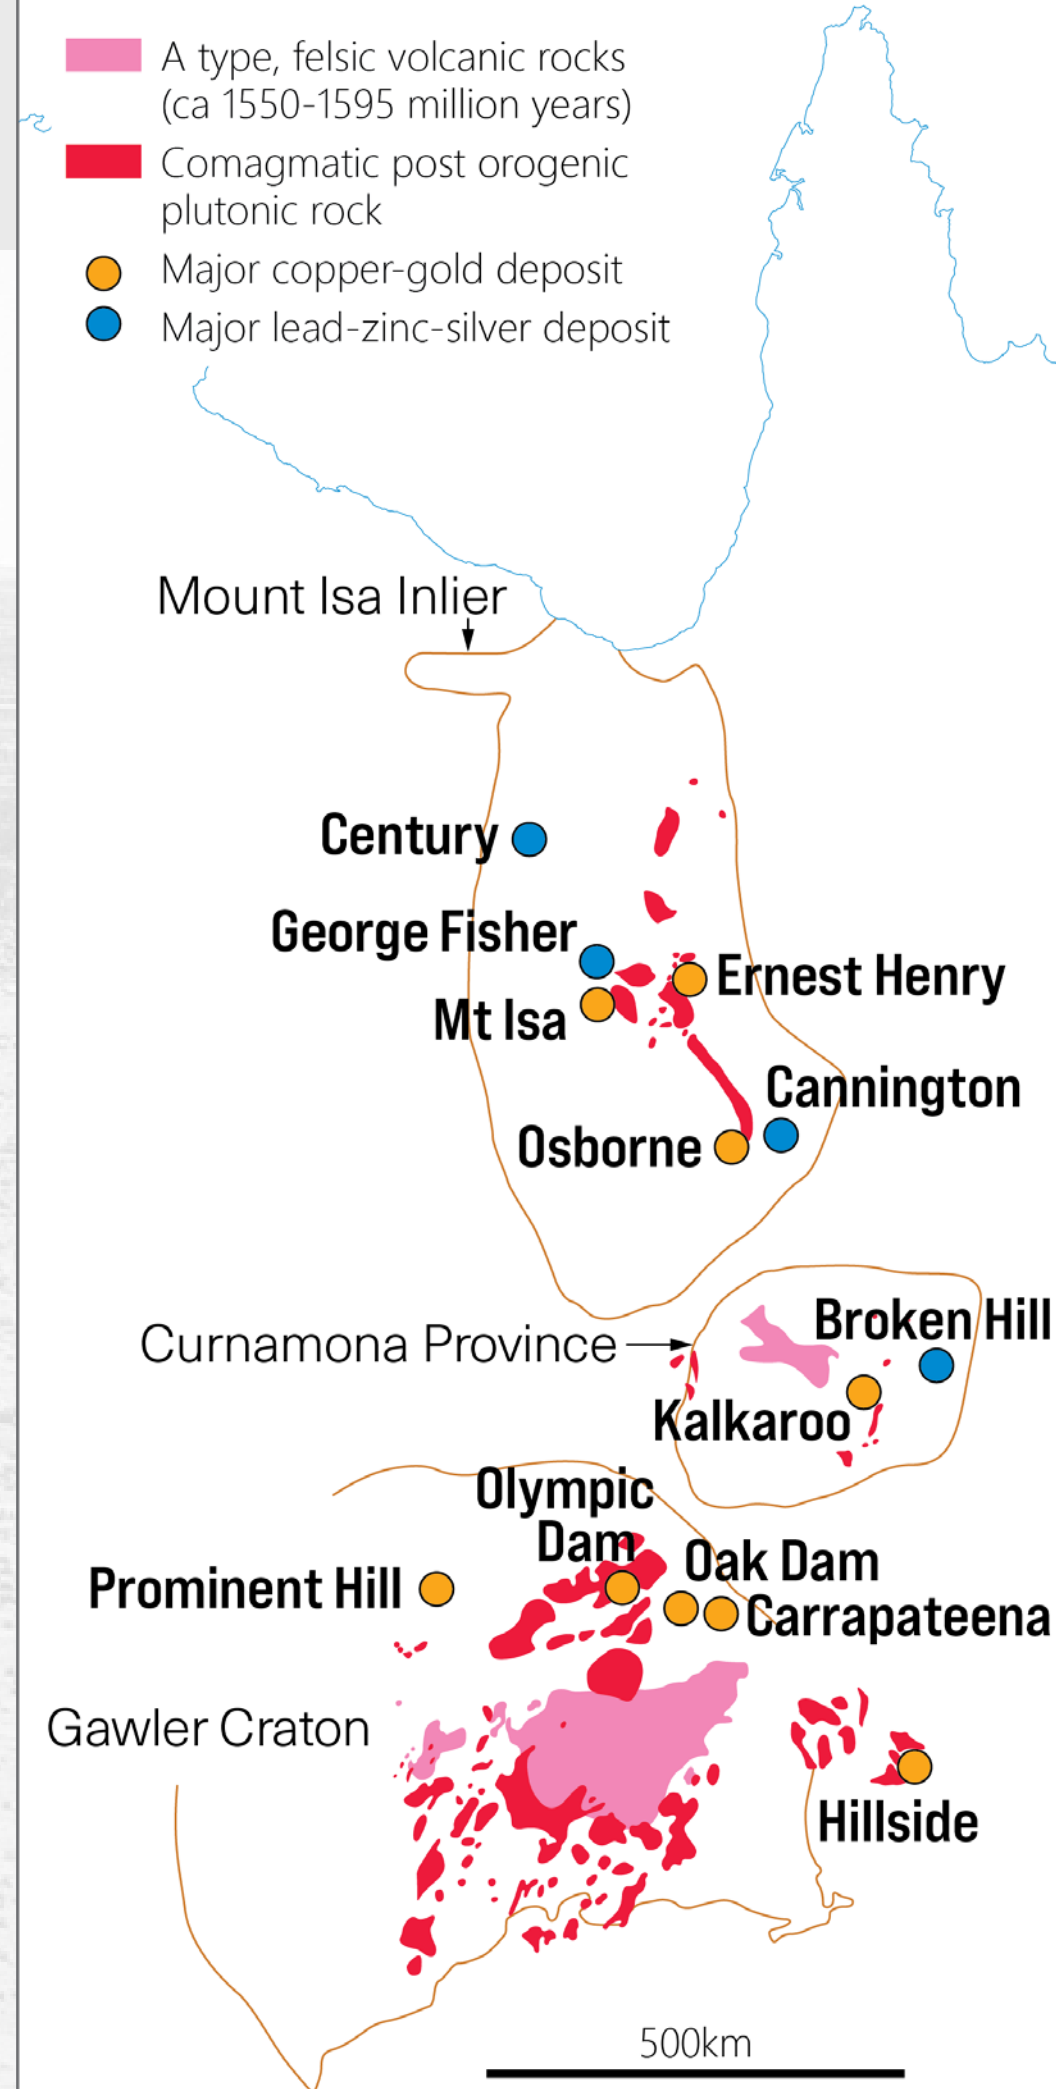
A type, felsic volcanic rocks (ca 1550-1595 million years)

Comagmatic post orogenic plutonic rock

Major copper-gold deposit

Major lead-zinc-silver deposit

Mount Isa Inlier

Century

George Fisher

Ernest Henry

Mt Isa

Cannington

Osborne

Curnamona Province

Broken Hill

Kalkaroo

Olympic Dam

Oak Dam

Prominent Hill

Carrapateena

Gawler Craton

Hillside

500km